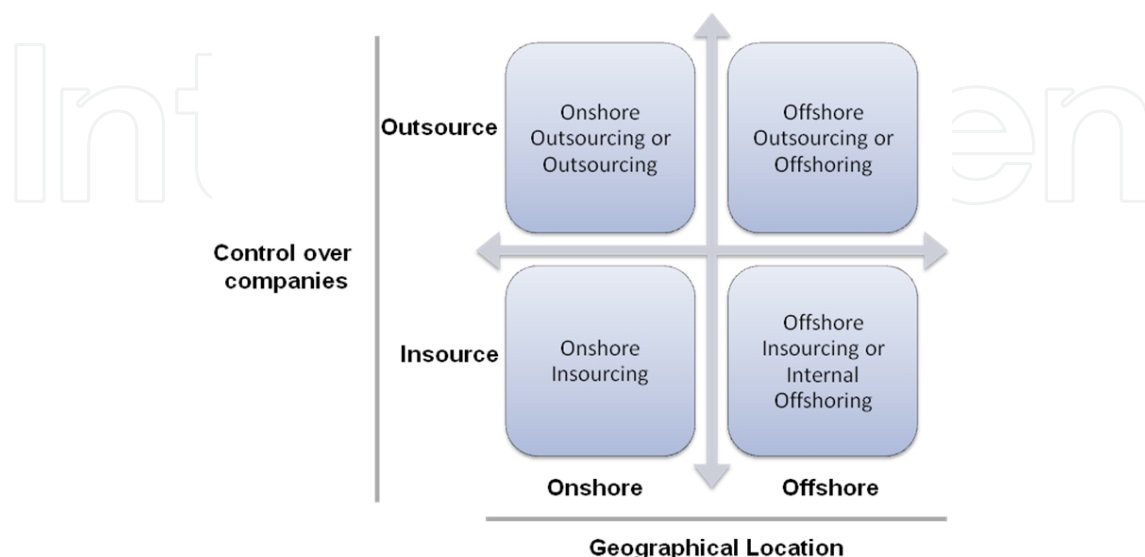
Control over companies

Outsource

Onshore Outsourcing or Outsourcing

Offshore Outsourcing or Offshoring

Insource

Onshore Insourcing

Offshore Insourcing or Internal Offshoring

Onshore

Offshore

Geographical Location